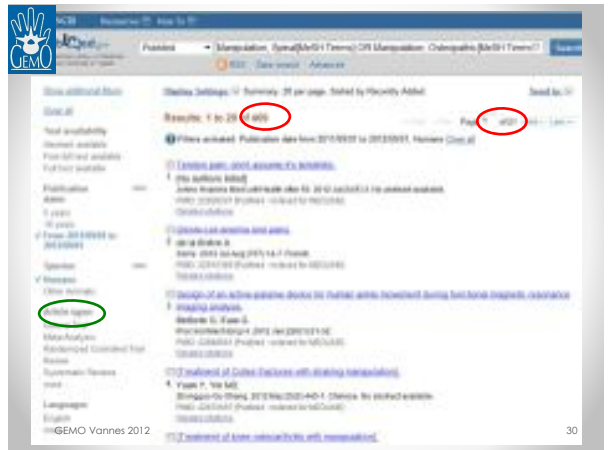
GEMO

NCBI Resources How To

PubMed Manipulation, Spinal[MeSH Terms] OR Manipulation, Osteopathic[MeSH Terms] Search

RSS Save search Advanced

Show additional filters

Clear all

Text availability

Publication dates

Species
Humans
Other Animals

Article types

Meta-Analysis
Randomized Controlled Trial
Review
Systematic Reviews
more ...

Languages
English

Display Settings: Summary, 20 per page, Sorted by Recently Added

Send to:

Results: 1 to 20 of 400

Page 1 of 20 Next > Last >>

Filters activated: Publication date from 2010/03/01 to 2012/03/01, Humans. Clear all

1.

2.

3. Design of an active-passive device for human ankle movement during functional magnetic resonance imaging analysis.

4. [Treatment of Colles fractures with shaking manipulation].

[Treatment of knee osteoarthritis with manipulation].

GEMO Vannes 2012

30